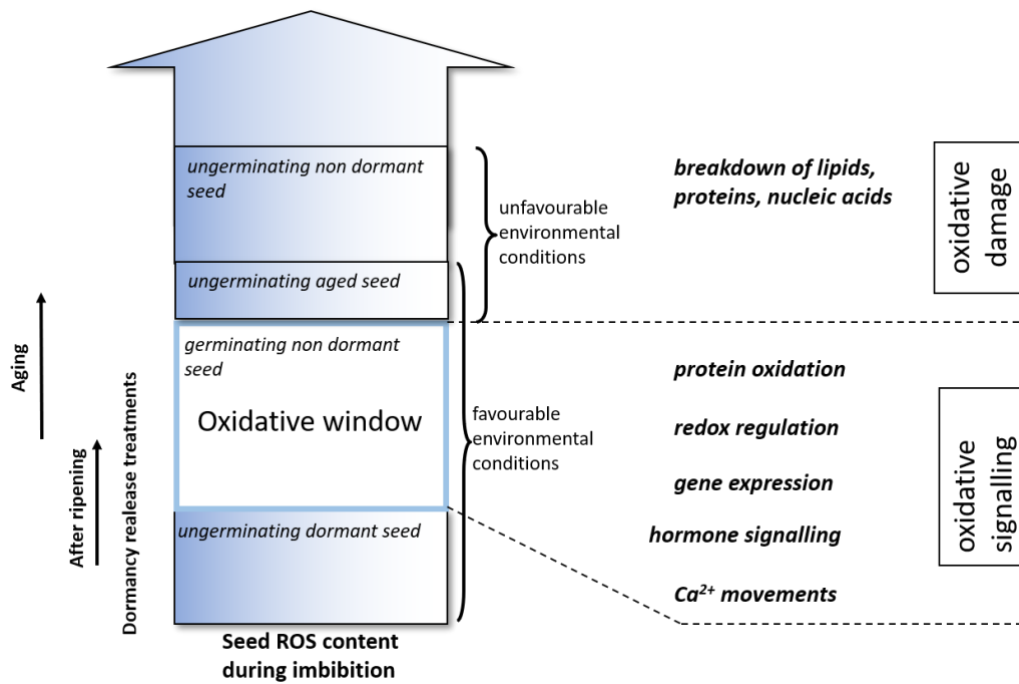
ungerminating non dormant seed

ungerminating aged seed

germinating non dormant seed

Oxidative window

ungerminating dormant seed

Seed ROS content during imbibition

Aging

After ripening

Dormancy realease treatments

unfavourable environmental conditions

favourable environmental conditions

breakdown of lipids, proteins, nucleic acids

oxidative damage

protein oxidation

redox regulation

gene expression

hormone signalling

$Ca^{2+}$ movements

oxidative signalling